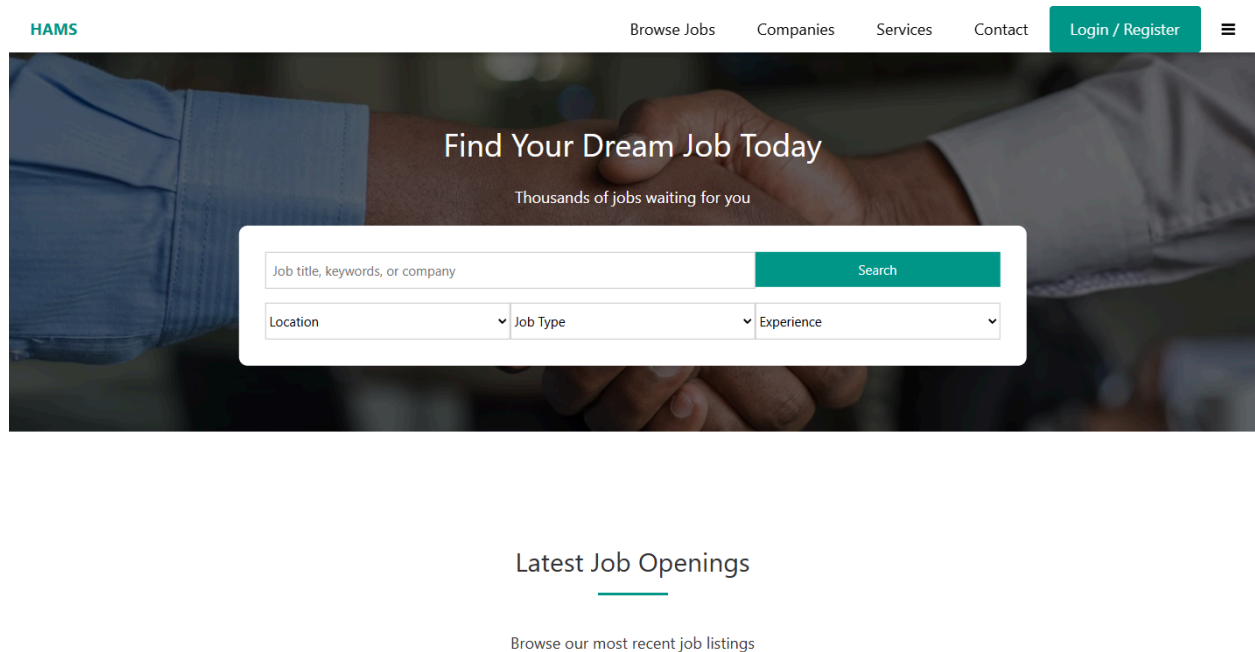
HAMS

Browse Jobs Companies Services Contact Login / Register

Find Your Dream Job Today

Thousands of jobs waiting for you

Job title, keywords, or company

Search

Location

Job Type

Experience

Latest Job Openings

Browse our most recent job listings